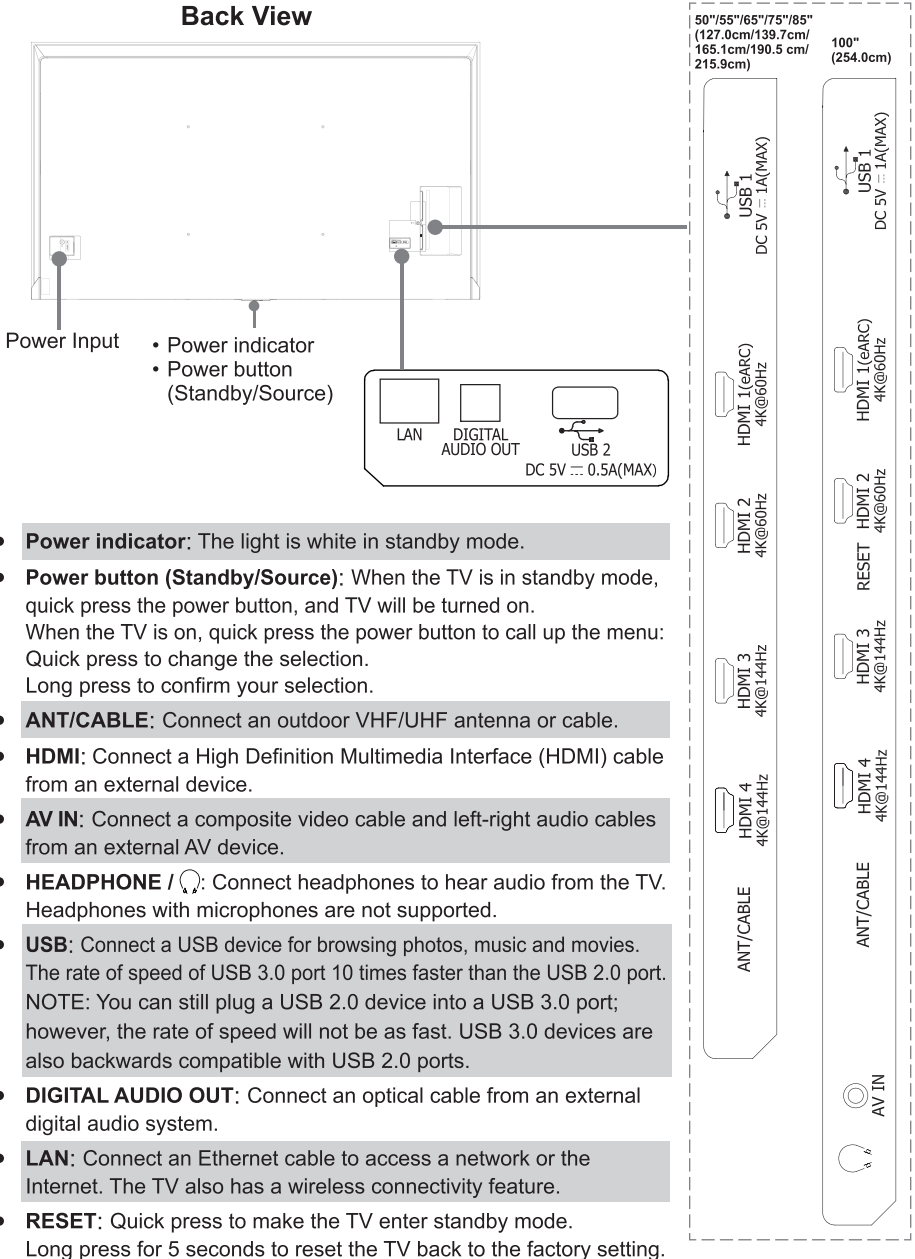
Back View

Power Input

• Power indicator
• Power button (Standby/Source)

LAN
DIGITAL AUDIO OUT
USB 2
DC 5V ⎓ 0.5A(MAX)

50"/55"/65"/75"/85" (127.0cm/139.7cm/ 165.1cm/190.5 cm/ 215.9cm)

USB 1
DC 5V ⎓ 1A(MAX)
HDMI 1(eARC)
4K@60Hz
HDMI 2
4K@60Hz
HDMI 3
4K@144Hz
HDMI 4
4K@144Hz
ANT/CABLE

100" (254.0cm)

USB 1
DC 5V ⎓ 1A(MAX)
HDMI 1(eARC)
4K@60Hz
HDMI 2
4K@60Hz
RESET
HDMI 3
4K@144Hz
HDMI 4
4K@144Hz
ANT/CABLE
AV IN

• **Power indicator**: The light is white in standby mode.

• **Power button (Standby/Source)**: When the TV is in standby mode, quick press the power button, and TV will be turned on.
When the TV is on, quick press the power button to call up the menu:
Quick press to change the selection.
Long press to confirm your selection.

• **ANT/CABLE**: Connect an outdoor VHF/UHF antenna or cable.

• **HDMI**: Connect a High Definition Multimedia Interface (HDMI) cable from an external device.

• **AV IN**: Connect a composite video cable and left-right audio cables from an external AV device.

• **HEADPHONE /** : Connect headphones to hear audio from the TV. Headphones with microphones are not supported.

• **USB**: Connect a USB device for browsing photos, music and movies. The rate of speed of USB 3.0 port 10 times faster than the USB 2.0 port. NOTE: You can still plug a USB 2.0 device into a USB 3.0 port; however, the rate of speed will not be as fast. USB 3.0 devices are also backwards compatible with USB 2.0 ports.

• **DIGITAL AUDIO OUT**: Connect an optical cable from an external digital audio system.

• **LAN**: Connect an Ethernet cable to access a network or the Internet. The TV also has a wireless connectivity feature.

• **RESET**: Quick press to make the TV enter standby mode.
Long press for 5 seconds to reset the TV back to the factory setting.